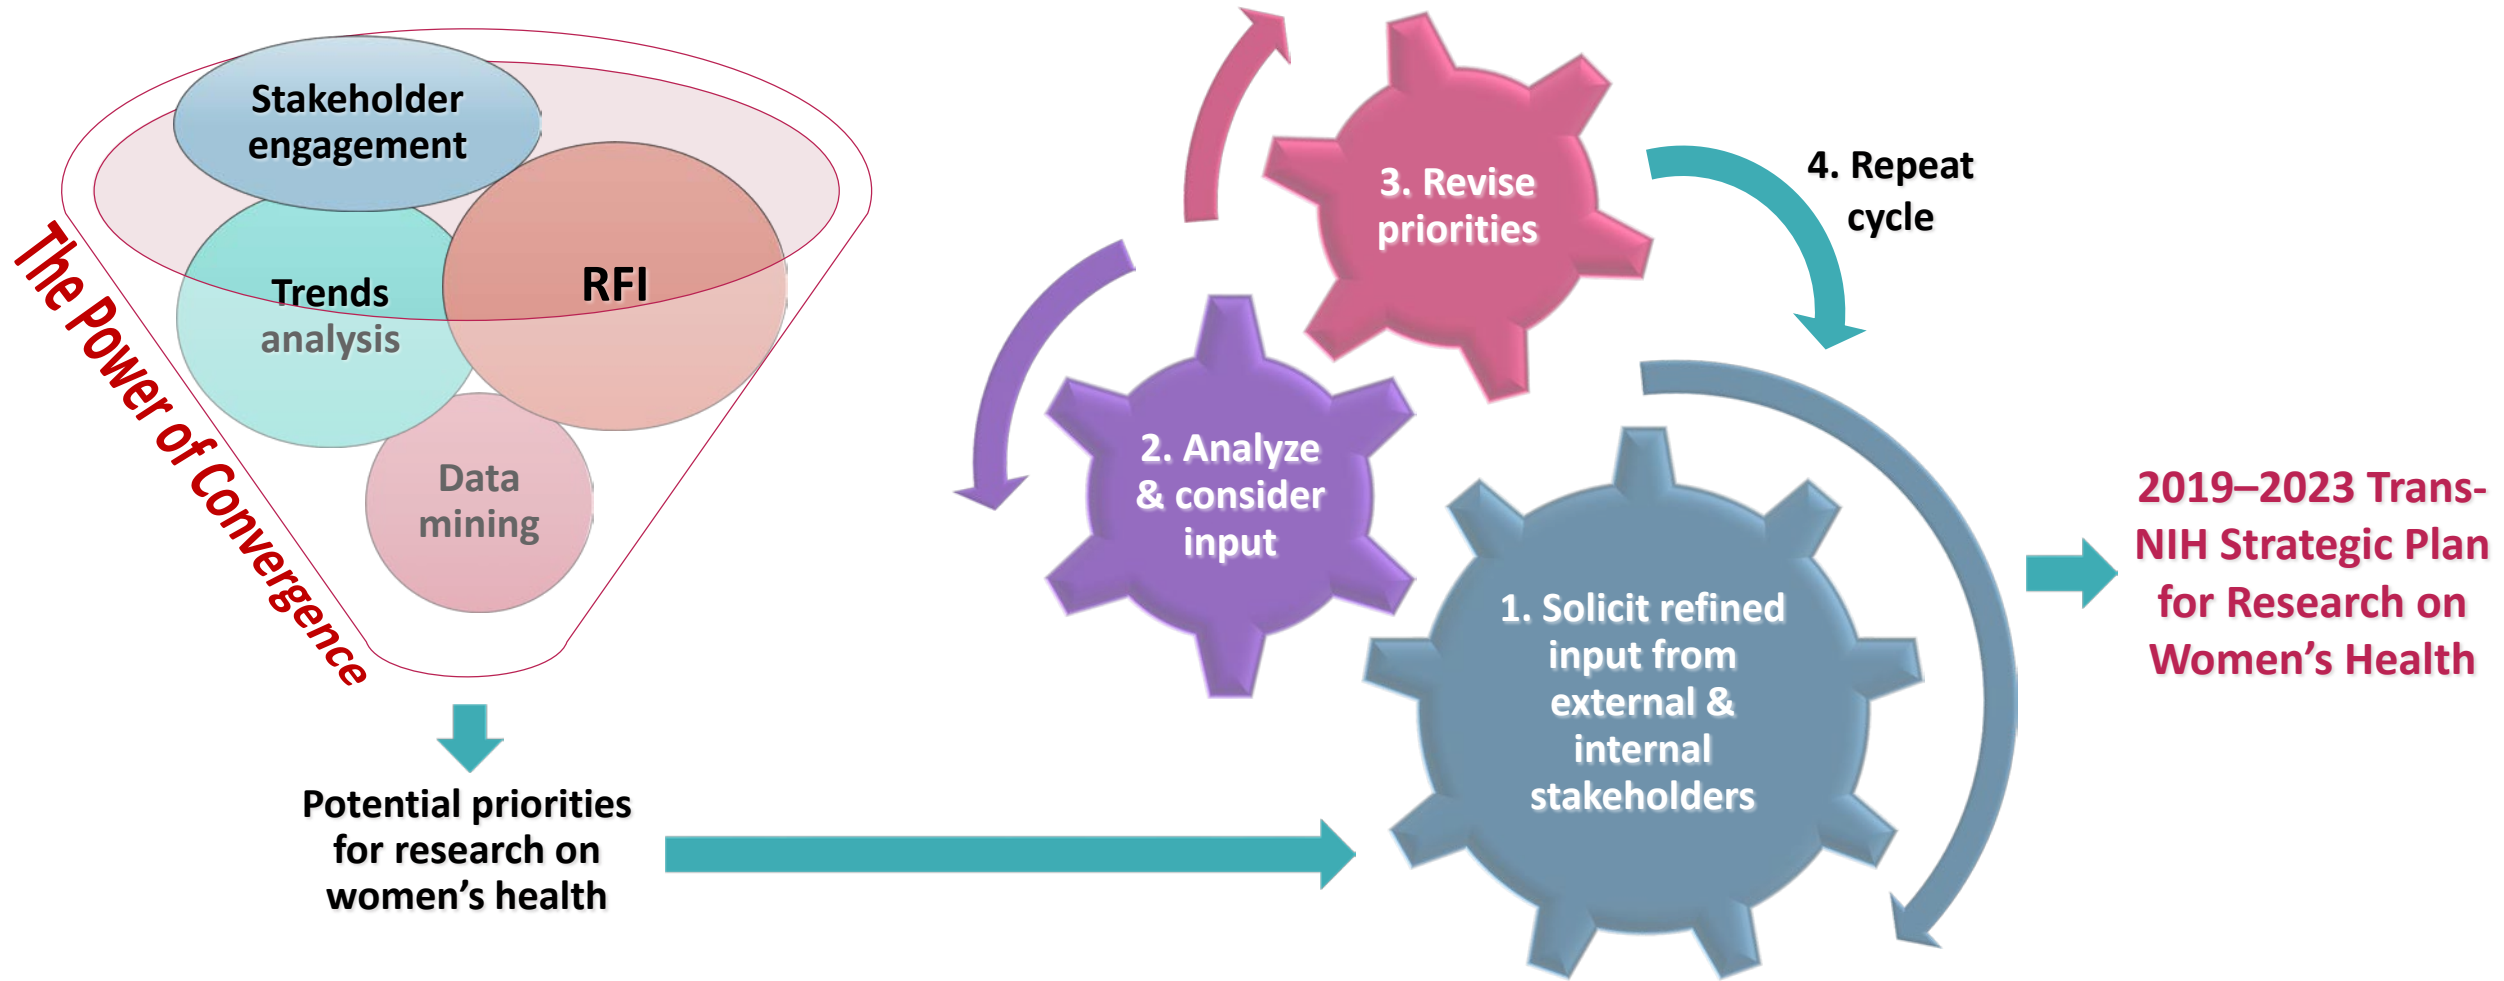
Stakeholder engagement

Trends analysis

RFI

Data mining

The Power of Convergence

Potential priorities for research on women's health

3. Revise priorities

4. Repeat cycle

2. Analyze & consider input

1. Solicit refined input from external & internal stakeholders

2019–2023 Trans-NIH Strategic Plan for Research on Women's Health